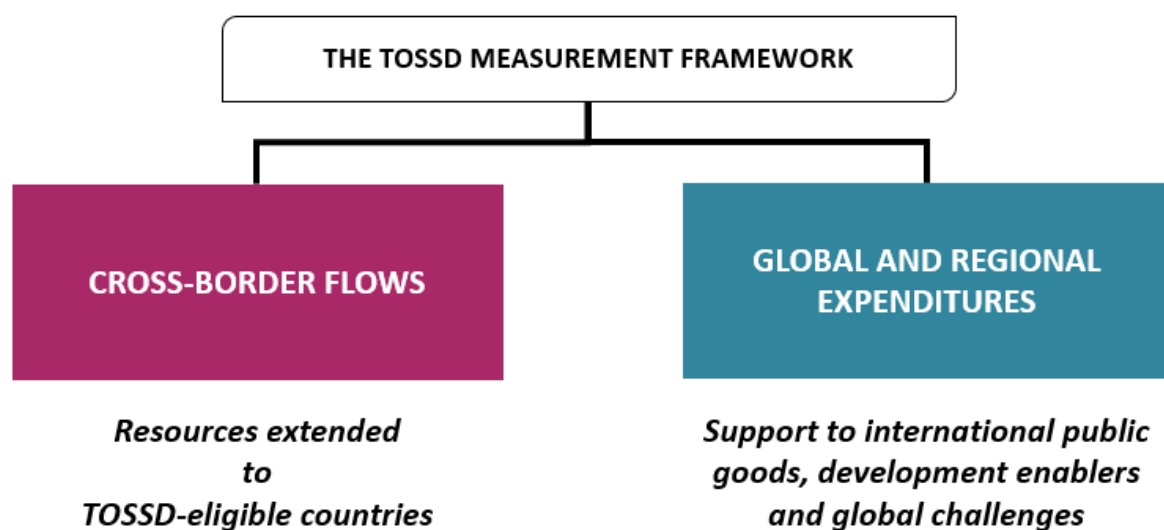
THE TOSSD MEASUREMENT FRAMEWORK

CROSS-BORDER FLOWS

GLOBAL AND REGIONAL EXPENDITURES

Resources extended to TOSSD-eligible countries

Support to international public goods, development enablers and global challenges